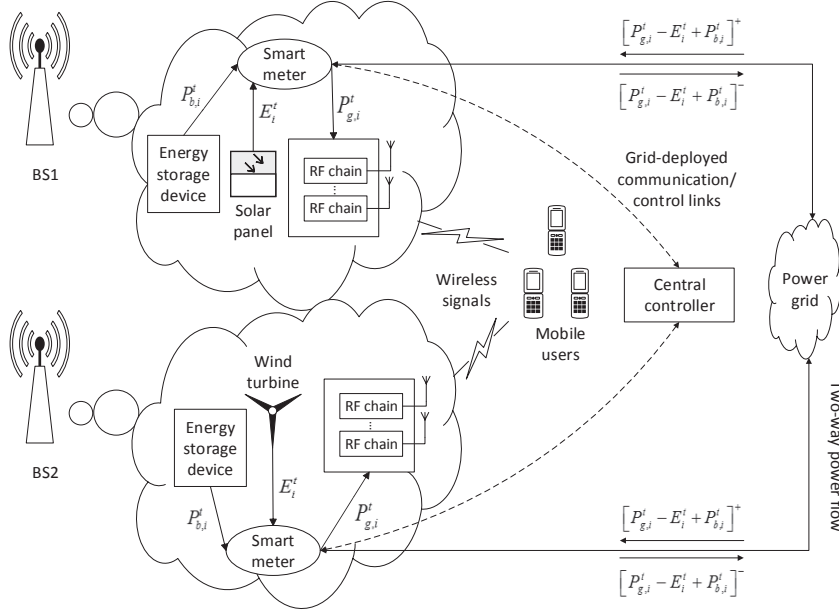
$\left[P_{g,i}^t - E_i^t + P_{b,i}^t\right]^+$

$\left[P_{g,i}^t - E_i^t + P_{b,i}^t\right]^-$

Smart meter

$P_{b,i}^t$

$E_i^t$

$P_{g,i}^t$

Energy storage device

BS1

Solar panel

RF chain

⋮

RF chain

Grid-deployed communication/ control links

Wireless signals

Mobile users

Central controller

Power grid

Wind turbine

RF chain

⋮

RF chain

Energy storage device

BS2

$E_i^t$

$P_{b,i}^t$

$P_{g,i}^t$

Smart meter

Two-way power flow

$\left[P_{g,i}^t - E_i^t + P_{b,i}^t\right]^+$

$\left[P_{g,i}^t - E_i^t + P_{b,i}^t\right]^-$